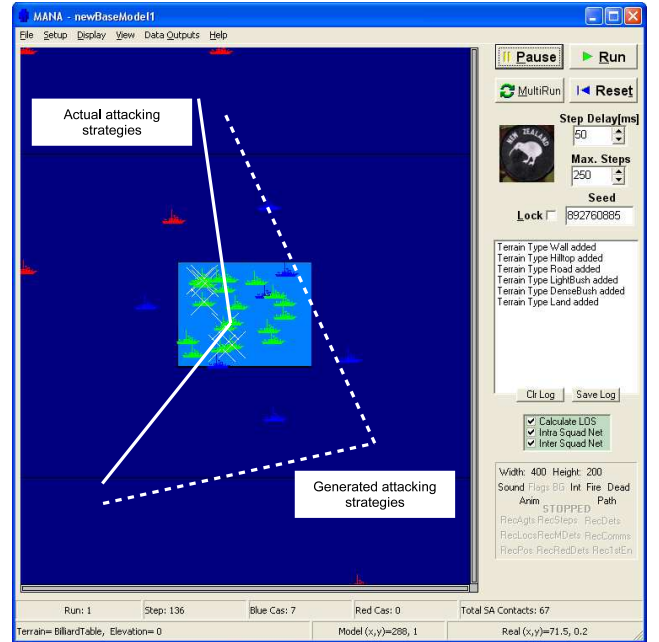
MANA - newBaseModel1

File Setup Display View Data Outputs Help

Actual attacking strategies

Generated attacking strategies

Pause
Run
MultiRun
Reset

NEW ZEALAND

Step Delay[ms]
50
Max. Steps
250
Seed
Lock
892760885

Terrain Type Wall added
Terrain Type Hilltop added
Terrain Type Road added
Terrain Type LightBush added
Terrain Type DenseBush added
Terrain Type Land added

Clr Log
Save Log

Calculate LOS
Intra Squad Net
Inter Squad Net

Width: 400 Height: 200
Sound Flags BG Int Fire Dead
Anim Path
STOPPED
RecAgts RecSteps RecDets
RecLocs RecMDets RecComms
RecPos RecRedDets RecTotEn

Run: 1
Step: 136
Blue Cas: 7
Red Cas: 0
Total SA Contacts: 67
Terrain= BilliardTable, Elevation= 0
Model (x,y)=288, 1
Real (x,y)=71.5, 0.2